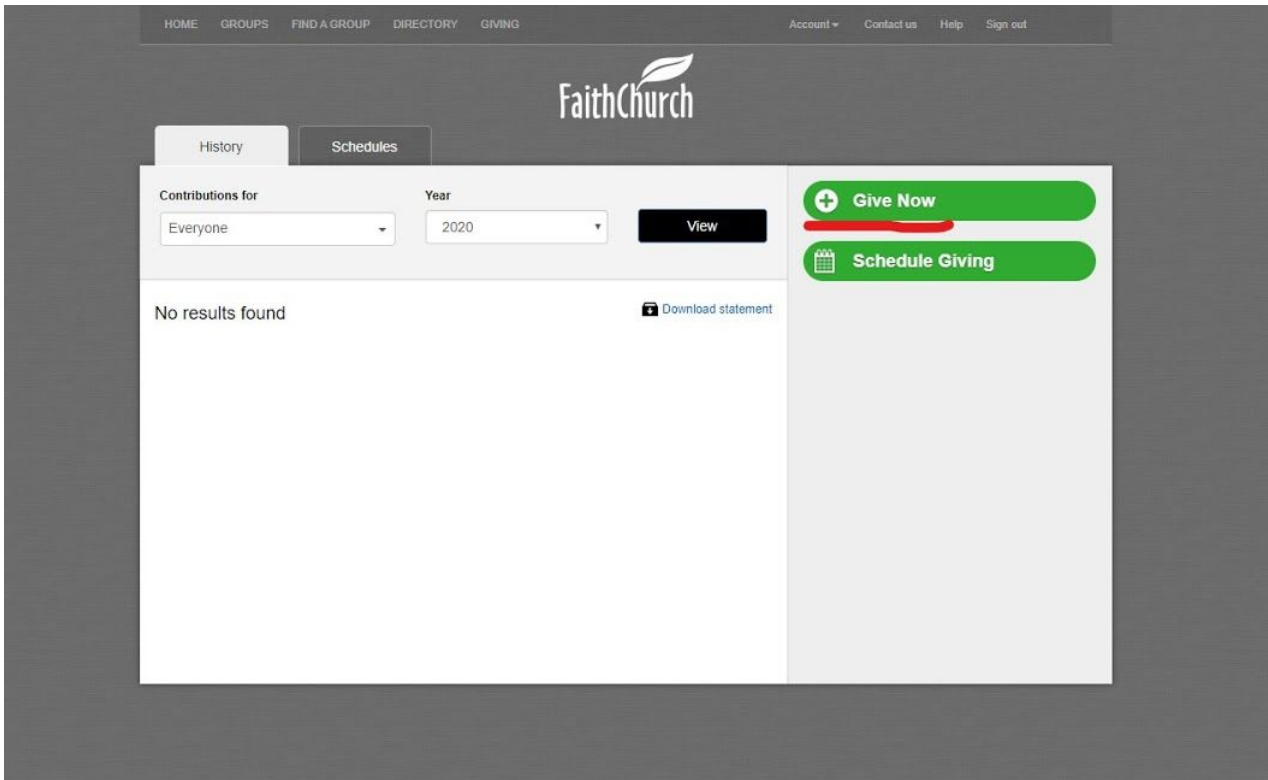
HOME GROUPS FIND A GROUP DIRECTORY GIVING

Account ▾ Contact us Help Sign out

FaithChurch

History

Schedules

Contributions for

Everyone

Year

2020

View

Give Now

Schedule Giving

No results found

Download statement